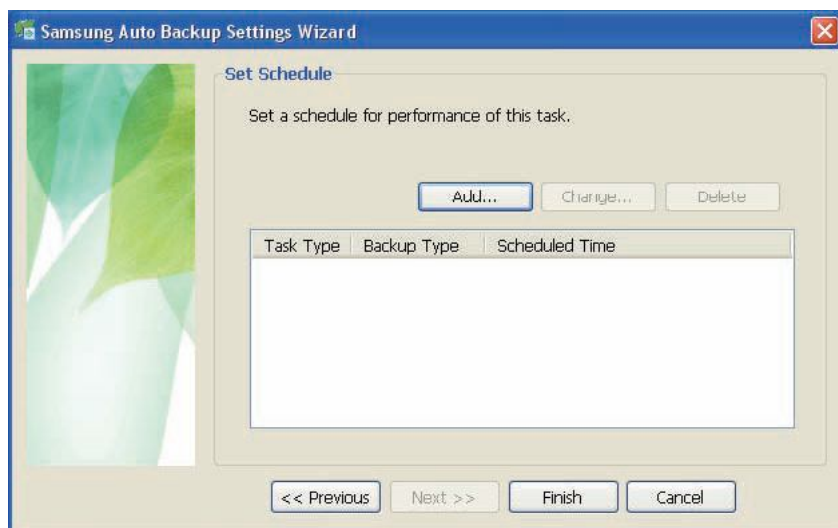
Samsung Auto Backup Settings Wizard

Set Schedule

Set a schedule for performance of this task.

Add...
Change...
Delete

| Task Type | Backup Type | Scheduled Time |
|---|---|---|

<< Previous
Next >>
Finish
Cancel